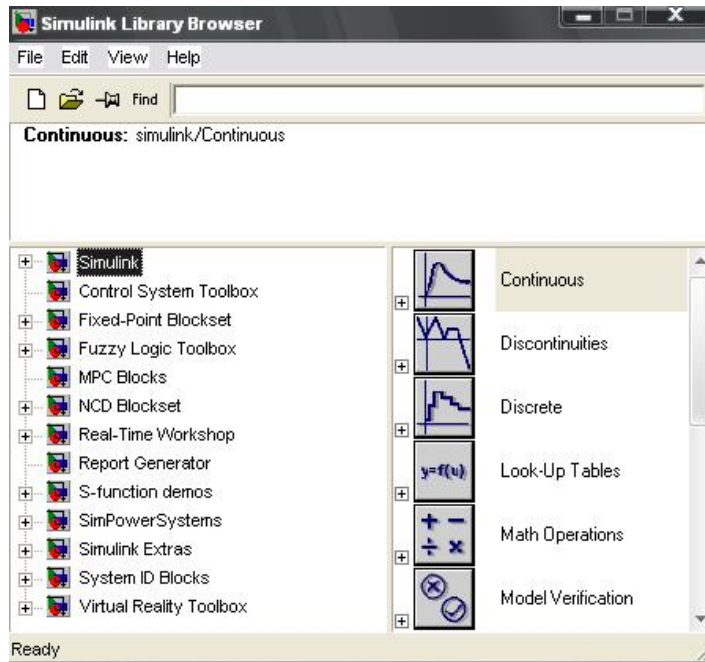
Simulink Library Browser

File Edit View Help

Find

Continuous: simulink/Continuous

Simulink
Control System Toolbox
Fixed-Point Blockset
Fuzzy Logic Toolbox
MPC Blocks
NCD Blockset
Real-Time Workshop
Report Generator
S-function demos
SimPowerSystems
Simulink Extras
System ID Blocks
Virtual Reality Toolbox

Continuous
Discontinuities
Discrete
y=f(u)
Look-Up Tables
+ − ÷ ×
Math Operations
Model Verification

Ready